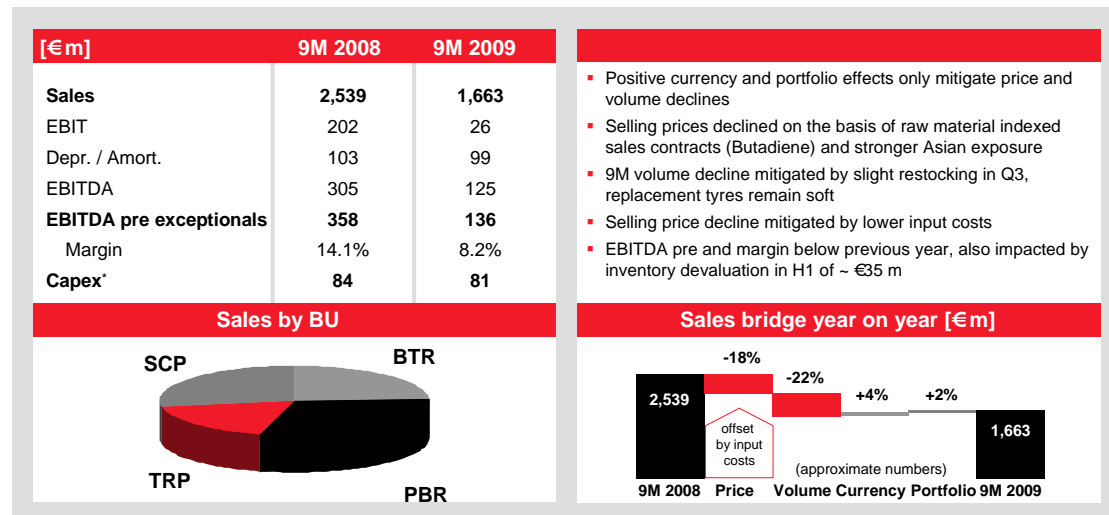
| [€m] | 9M 2008 | 9M 2009 |
|---|---|---|
| **Sales** | **2,539** | **1,663** |
| EBIT | 202 | 26 |
| Depr. / Amort. | 103 | 99 |
| EBITDA | 305 | 125 |
| **EBITDA pre exceptionals** | **358** | **136** |
| Margin | 14.1% | 8.2% |
| **Capex*** | **84** | **81** |

- Positive currency and portfolio effects only mitigate price and volume declines
- Selling prices declined on the basis of raw material indexed sales contracts (Butadiene) and stronger Asian exposure
- 9M volume decline mitigated by slight restocking in Q3, replacement tyres remain soft
- Selling price decline mitigated by lower input costs
- EBITDA pre and margin below previous year, also impacted by inventory devaluation in H1 of ~ €35 m

Sales by BU

SCP
BTR
TRP
PBR

Sales bridge year on year [€m]

2,539
-18%
offset by input costs
-22%
+4%
+2%
1,663
(approximate numbers)
9M 2008 Price Volume Currency Portfolio 9M 2009